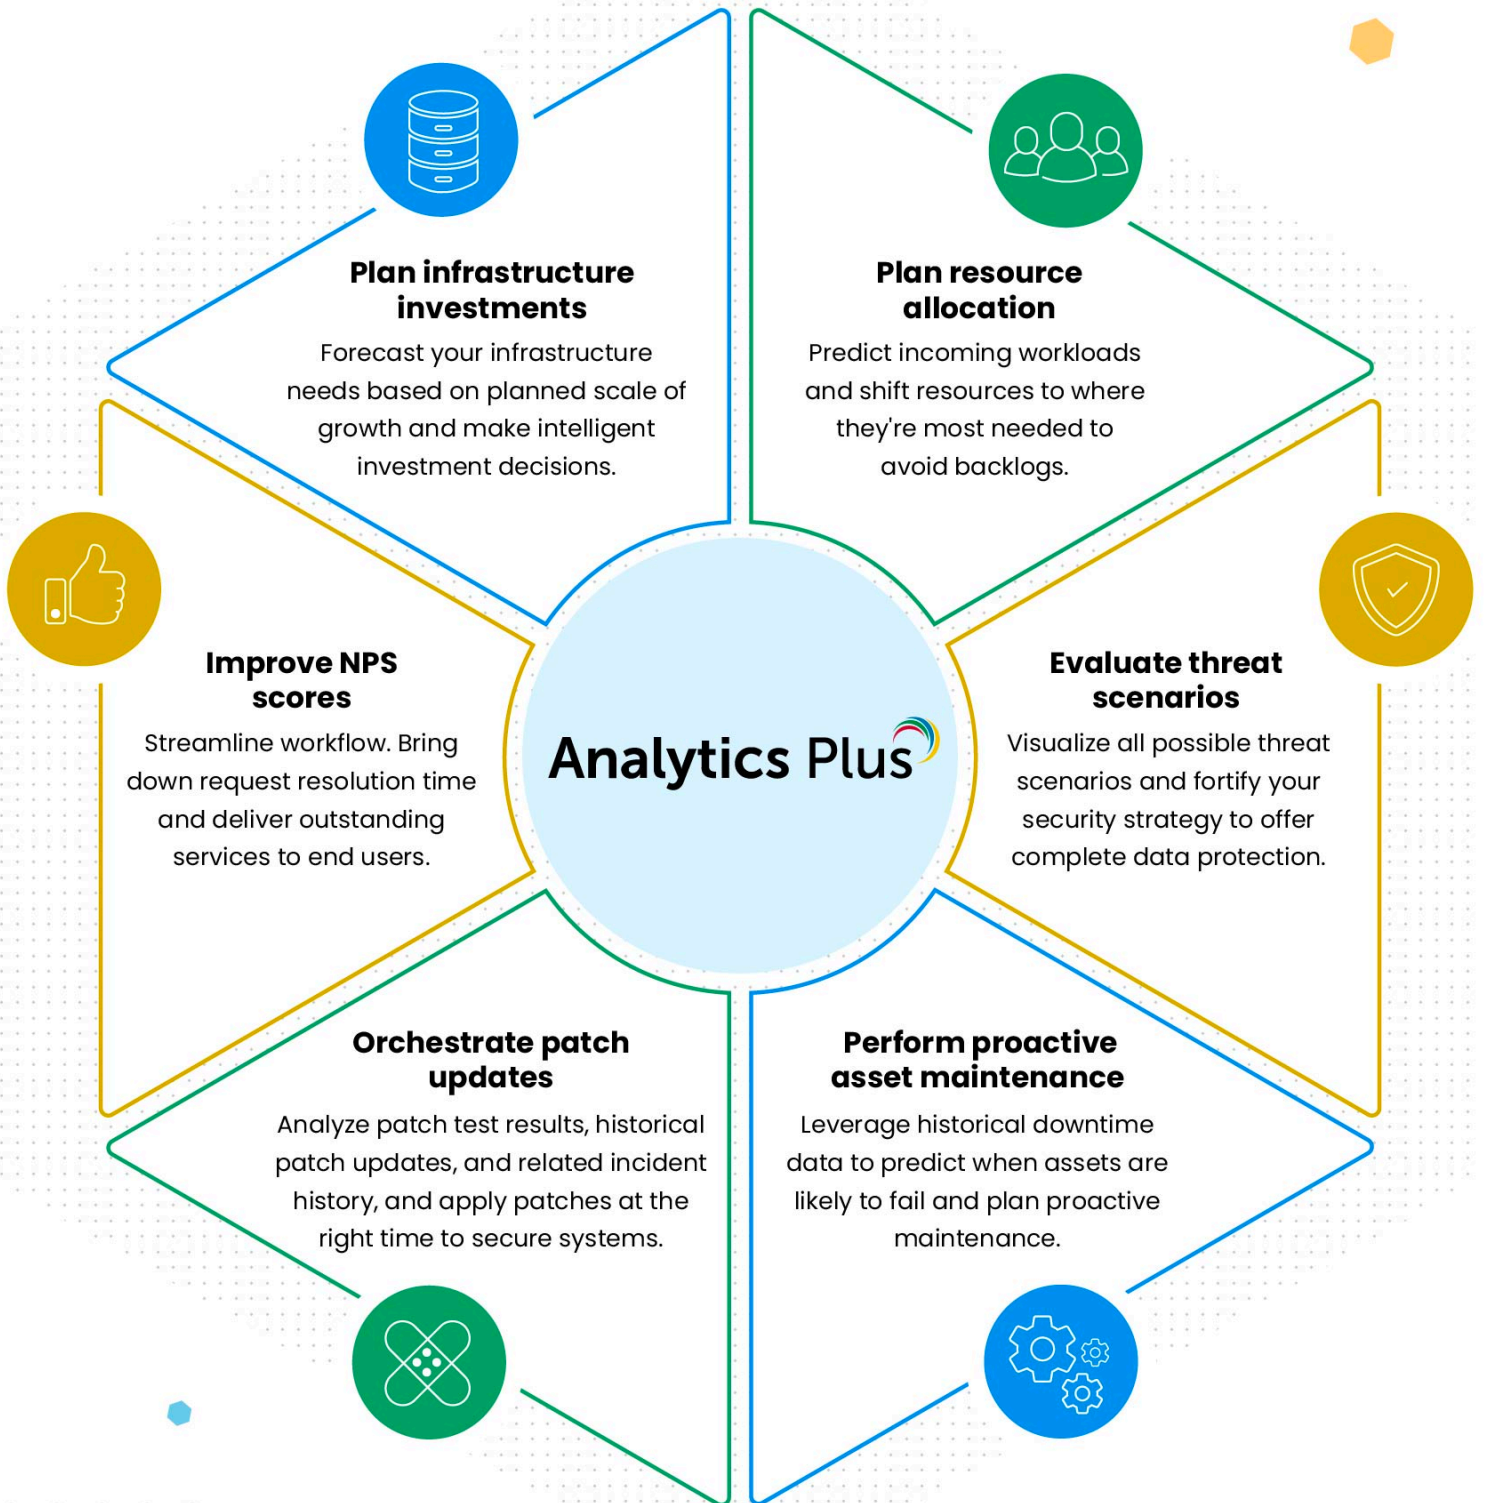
Plan infrastructure investments

Forecast your infrastructure needs based on planned scale of growth and make intelligent investment decisions.

Plan resource allocation

Predict incoming workloads and shift resources to where they're most needed to avoid backlogs.

Improve NPS scores

Streamline workflow. Bring down request resolution time and deliver outstanding services to end users.

Analytics Plus

Evaluate threat scenarios

Visualize all possible threat scenarios and fortify your security strategy to offer complete data protection.

Orchestrate patch updates

Analyze patch test results, historical patch updates, and related incident history, and apply patches at the right time to secure systems.

Perform proactive asset maintenance

Leverage historical downtime data to predict when assets are likely to fail and plan proactive maintenance.